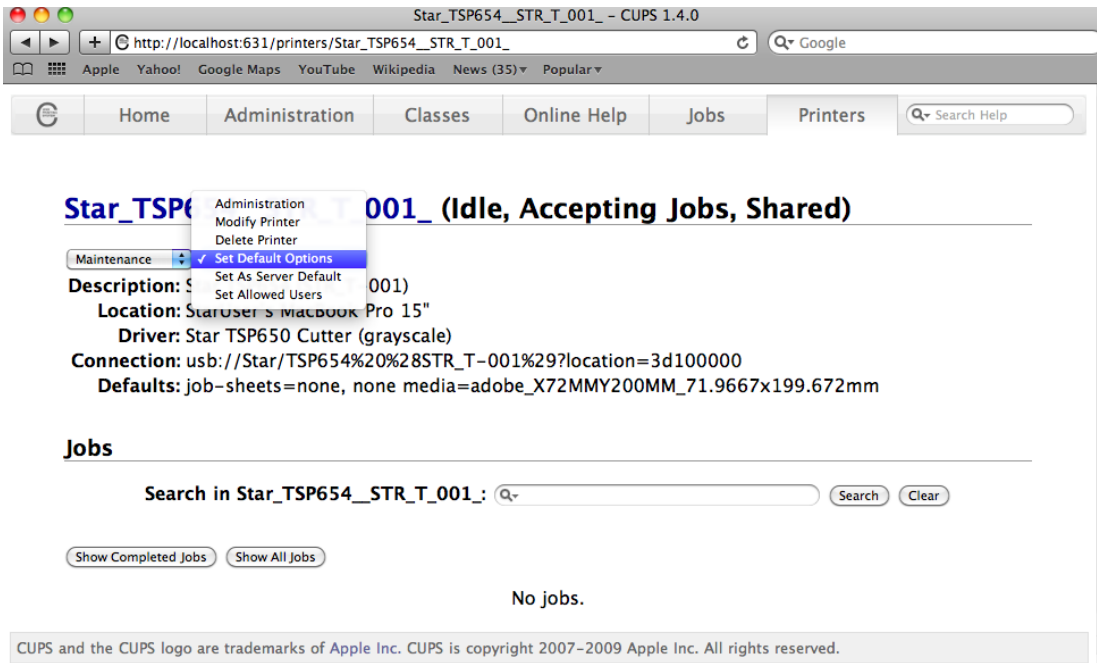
Star_TSP654__STR_T_001_ - CUPS 1.4.0

http://localhost:631/printers/Star_TSP654__STR_T_001_

Google

Apple Yahoo! Google Maps YouTube Wikipedia News (35) Popular

Home Administration Classes Online Help Jobs Printers Search Help

Star_TSP6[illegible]001_ (Idle, Accepting Jobs, Shared)

Maintenance

Administration
Modify Printer
Delete Printer
✓ Set Default Options
Set As Server Default
Set Allowed Users

Description: S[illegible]001)
Location: S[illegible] MacBook Pro 15"
Driver: Star TSP650 Cutter (grayscale)
Connection: usb://Star/TSP654%20%28STR_T-001%29?location=3d100000
Defaults: job-sheets=none, none media=adobe_X72MMY200MM_71.9667x199.672mm

Jobs

Search in Star_TSP654__STR_T_001_: Search Clear

Show Completed Jobs Show All Jobs

No jobs.

CUPS and the CUPS logo are trademarks of Apple Inc. CUPS is copyright 2007-2009 Apple Inc. All rights reserved.